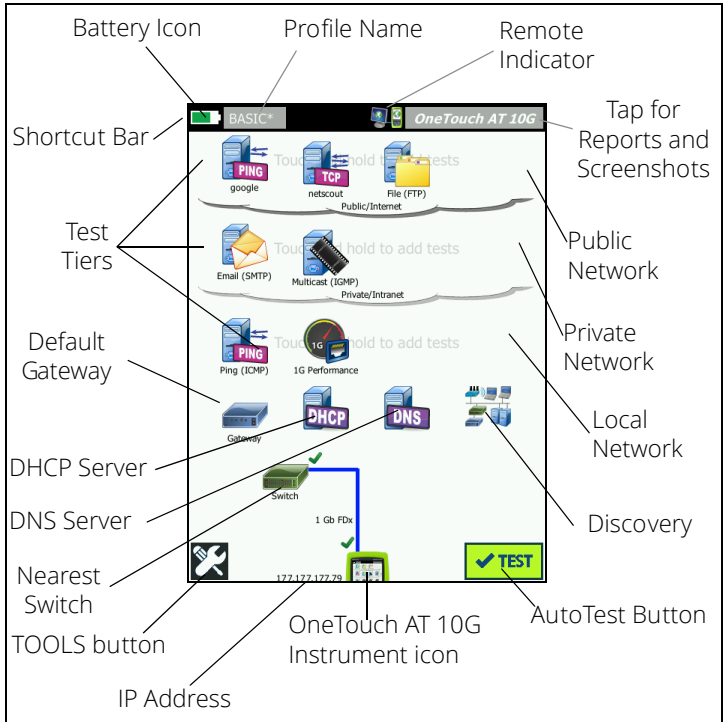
Battery Icon
Profile Name
Remote Indicator
Shortcut Bar
BASIC*
OneTouch AT 10G
Tap for Reports and Screenshots
PING
google
TCP
netscout
File (FTP)
Touch and hold to add tests
Public/Internet
Test Tiers
Email (SMTP)
Multicast (IGMP)
Touch and hold to add tests
Private/Intranet
Public Network
Private Network
PING
Ping (ICMP)
1G
1G Performance
Touch and hold to add tests
Default Gateway
Gateway
DHCP
DNS
Local Network
DHCP Server
DNS Server
Switch
1 Gb FDx
Discovery
Nearest Switch
177.177.177.79
TEST
TOOLS button
OneTouch AT 10G Instrument icon
AutoTest Button
IP Address